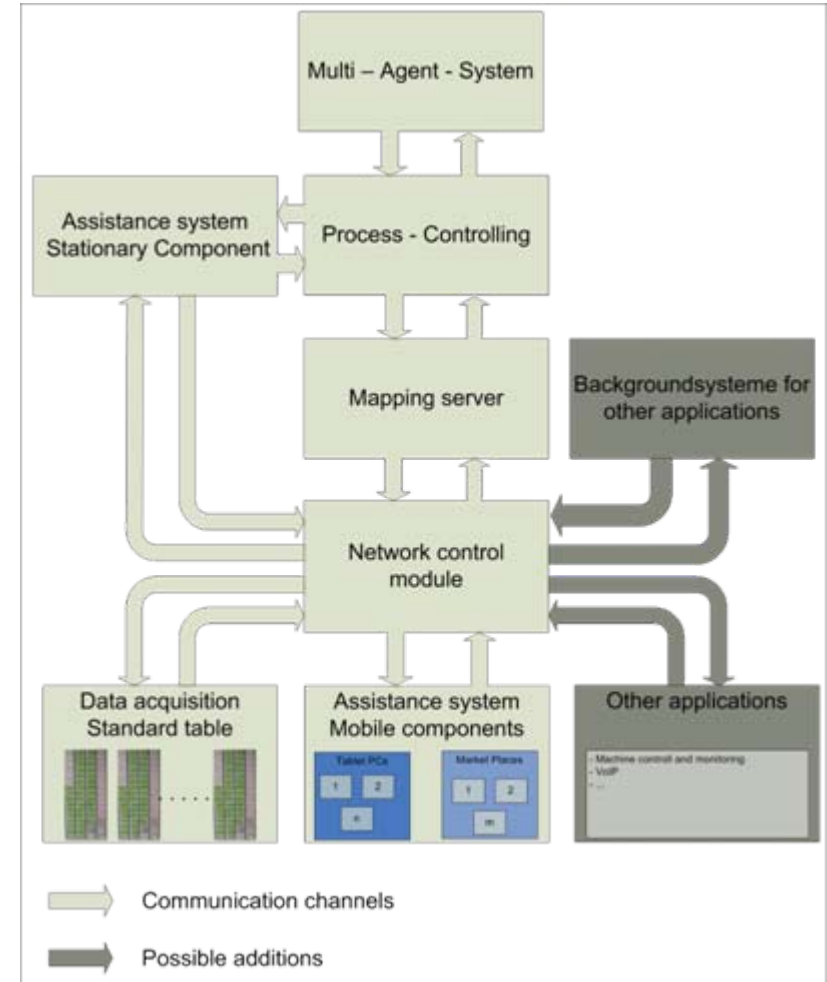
Multi – Agent - System

Assistance system Stationary Component

Process - Controlling

Mapping server

Backgroundsysteme for other applications

Network control module

Data acquisition Standard table

. . . . .

Assistance system Mobile components

Tablet PCs

1

2

n

Market Places

1

2

m

Other applications

- Machine control and monitoring
- VoIP
- ...

Communication channels

Possible additions